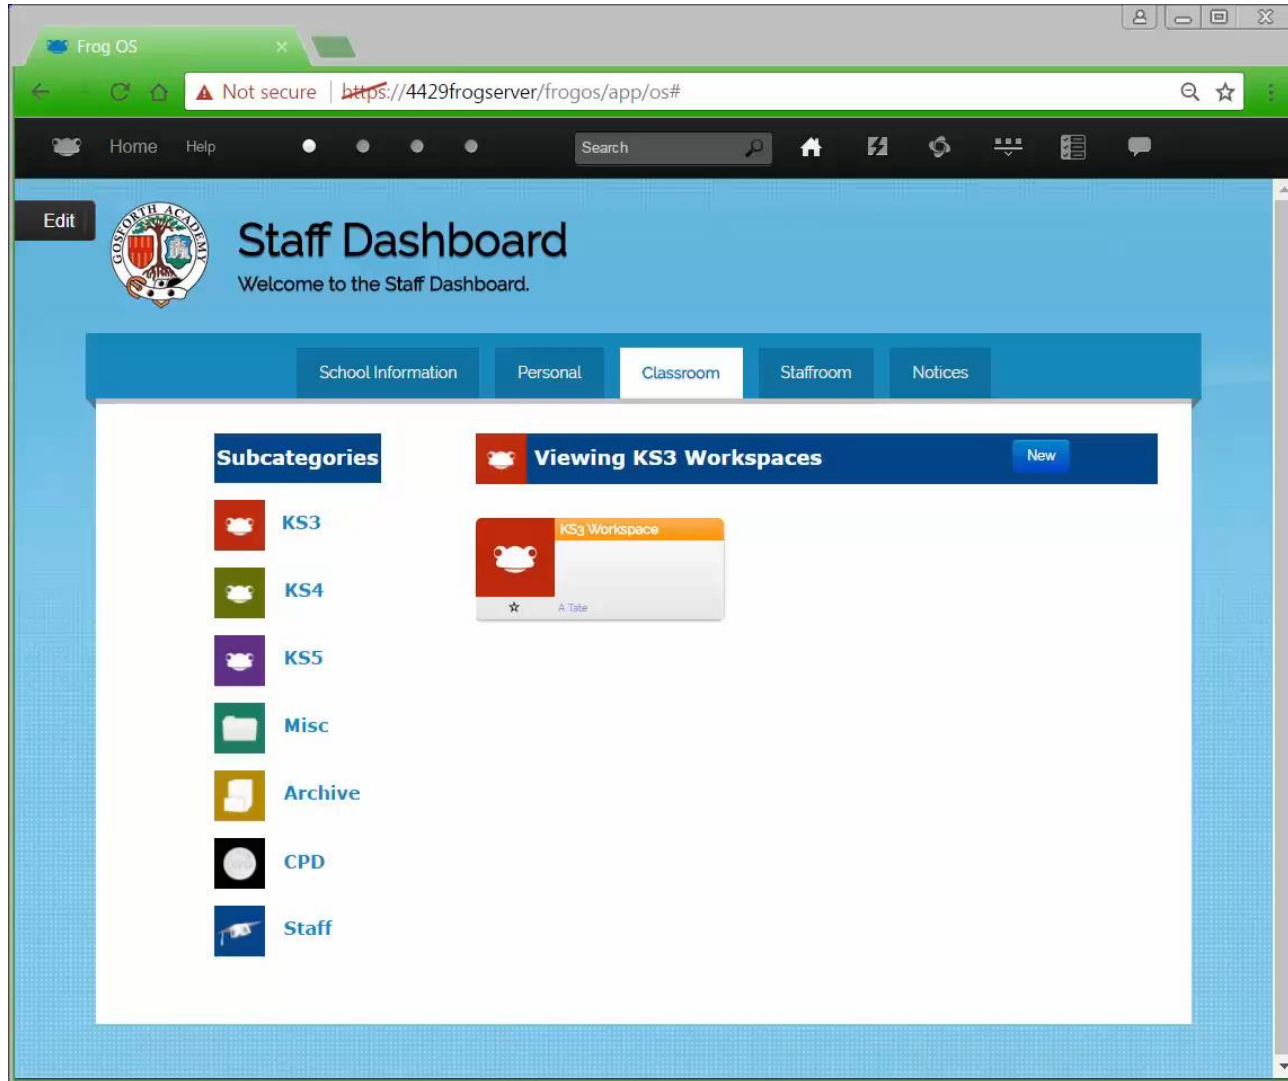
Frog OS

Not secure | https://4429frogserver/frogos/app/os#

Home Help

Search

Edit

GOSFORTH ACADEMY

Staff Dashboard

Welcome to the Staff Dashboard.

School Information Personal Classroom Staffroom Notices

Subcategories

KS3

KS4

KS5

Misc

Archive

CPD

Staff

Viewing KS3 Workspaces

New

KS3 Workspace

A Tate